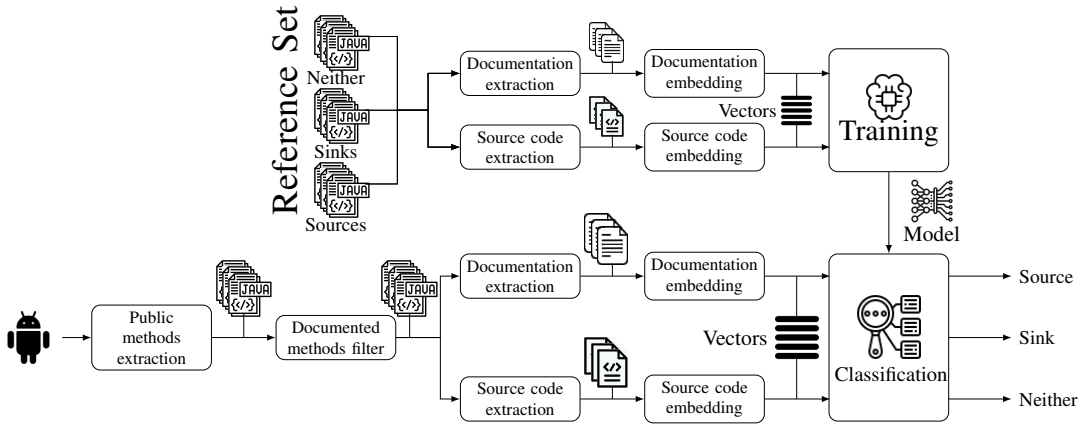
Reference Set

JAVA
Neither
JAVA
Sinks
JAVA
Sources

Documentation extraction
Documentation embedding
Source code extraction
Source code embedding
Vectors
Training
Model

Public methods extraction
JAVA
Documented methods filter
JAVA
Documentation extraction
Documentation embedding
Source code extraction
Source code embedding
Vectors
Classification
Source
Sink
Neither